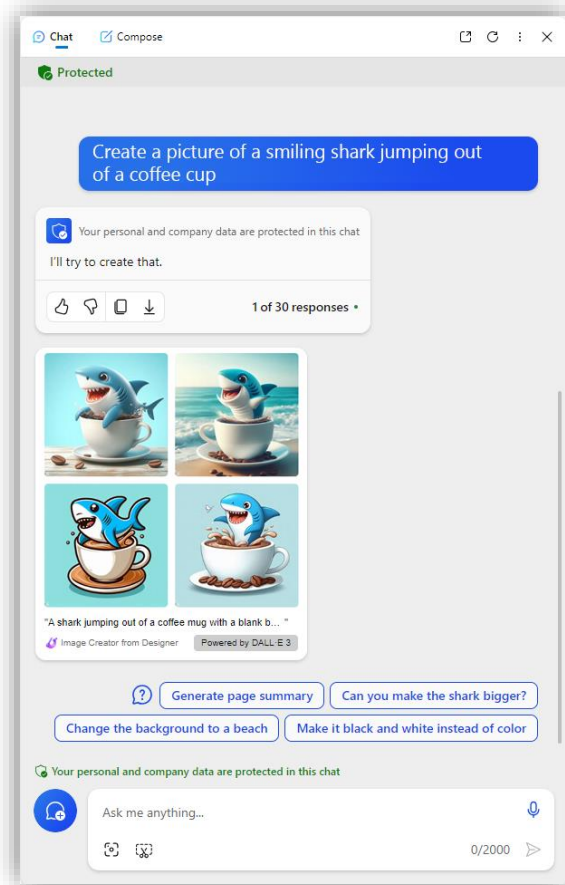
Chat Compose

Protected

Create a picture of a smiling shark jumping out of a coffee cup

Your personal and company data are protected in this chat

I'll try to create that.

1 of 30 responses

"A shark jumping out of a coffee mug with a blank b... "

Image Creator from Designer Powered by DALL·E 3

Generate page summary
Can you make the shark bigger?
Change the background to a beach
Make it black and white instead of color

Your personal and company data are protected in this chat

Ask me anything...

0/2000